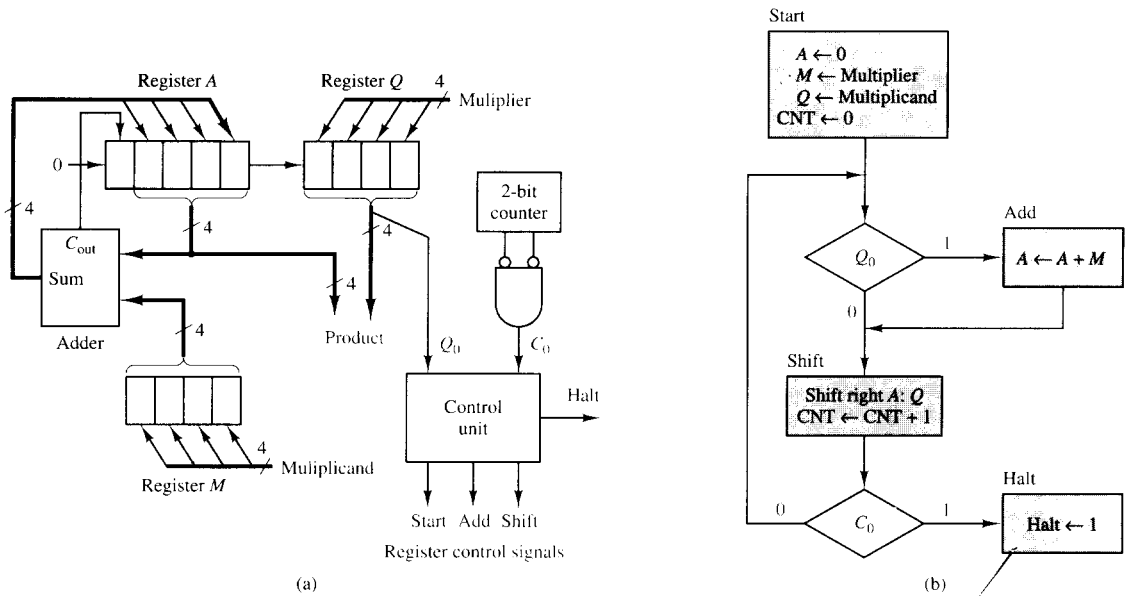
Register $A$

Register $Q$

4

Muliplier

0

4

4

$C_{out}$

Sum

Adder

4

4

4

Product

2-bit counter

$Q_0$

$C_0$

Control unit

Halt

4

Muliplicand

Register $M$

Start Add Shift

Register control signals

(a)

Start

$A \leftarrow 0$
$M \leftarrow$ Multiplier
$Q \leftarrow$ Multiplicand
CNT $\leftarrow 0$

$Q_0$

1

Add

$A \leftarrow A + M$

0

Shift

Shift right $A$: $Q$
CNT $\leftarrow$ CNT + 1

0

$C_0$

1

Halt

Halt $\leftarrow 1$

(b)